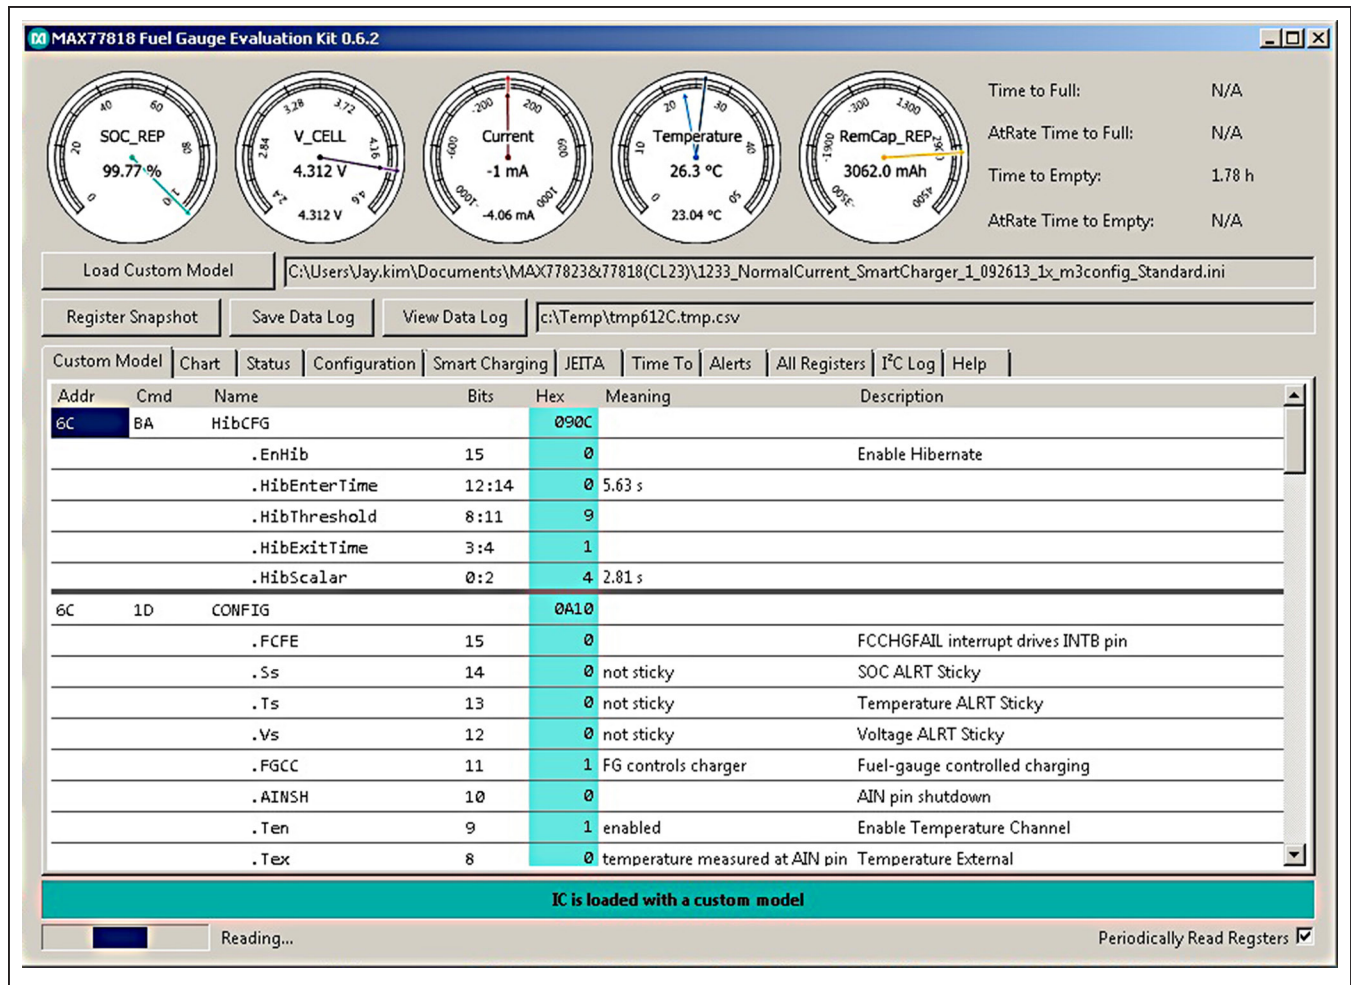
MAX77818 Fuel Gauge Evaluation Kit 0.6.2

SOC_REP
99.77 %
20 40 60 80 0 100

V_CELL
4.312 V
4.312 V
2.84 3.28 3.72 4.16 2.4 4.6

Current
-1 mA
-4.06 mA
-600 -200 200 600 -1000 1000

Temperature
26.3 °C
23.04 °C
10 20 30 40 0 50

RemCap_REP
3062.0 mAh
-1900 -300 1300 2900 -3500 4500

Time to Full: N/A
AtRate Time to Full: N/A
Time to Empty: 1.78 h
AtRate Time to Empty: N/A

Load Custom Model
C:\Users\Jay.kim\Documents\MAX77823&77818(CL23)\1233_NormalCurrent_SmartCharger_1_092613_1x_m3config_Standard.ini

Register Snapshot
Save Data Log
View Data Log
c:\Temp\tmp612C.tmp.csv

Custom Model | Chart | Status | Configuration | Smart Charging | JEITA | Time To | Alerts | All Registers | I²C Log | Help

| Addr | Cmd | Name | Bits | Hex | Meaning | Description |
|---|---|---|---|---|---|---|
| 6C | BA | HibCFG | | 090C | | |
| | | .EnHib | 15 | 0 | | Enable Hibernate |
| | | .HibEnterTime | 12:14 | 0 | 5.63 s | |
| | | .HibThreshold | 8:11 | 9 | | |
| | | .HibExitTime | 3:4 | 1 | | |
| | | .HibScalar | 0:2 | 4 | 2.81 s | |
| 6C | 1D | CONFIG | | 0A10 | | |
| | | .FCFE | 15 | 0 | | FCCHGFAIL interrupt drives INTB pin |
| | | .Ss | 14 | 0 | not sticky | SOC ALRT Sticky |
| | | .Ts | 13 | 0 | not sticky | Temperature ALRT Sticky |
| | | .Vs | 12 | 0 | not sticky | Voltage ALRT Sticky |
| | | .FGCC | 11 | 1 | FG controls charger | Fuel-gauge controlled charging |
| | | .AINSH | 10 | 0 | | AIN pin shutdown |
| | | .Ten | 9 | 1 | enabled | Enable Temperature Channel |
| | | .Tex | 8 | 0 | temperature measured at AIN pin | Temperature External |

IC is loaded with a custom model

Reading...
Periodically Read Regsters